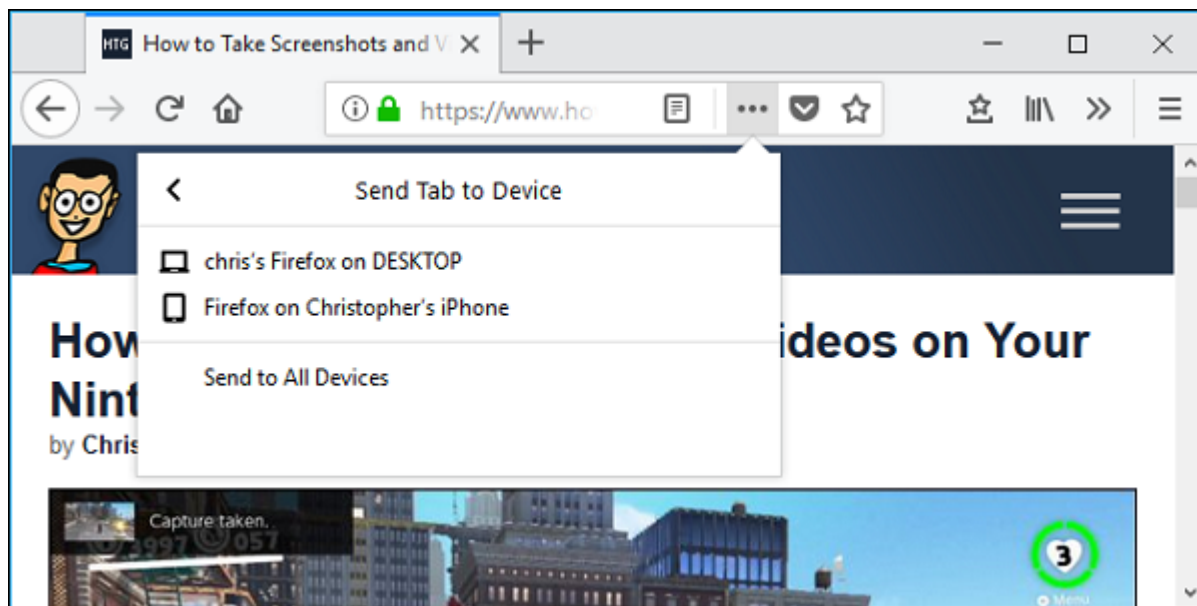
HTG How to Take Screenshots and V

https://www.ho

Send Tab to Device

chris's Firefox on DESKTOP

Firefox on Christopher's iPhone

Send to All Devices

How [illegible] ideos on Your Nint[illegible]

by Chris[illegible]

Capture taken.

3997 057

3

Menu